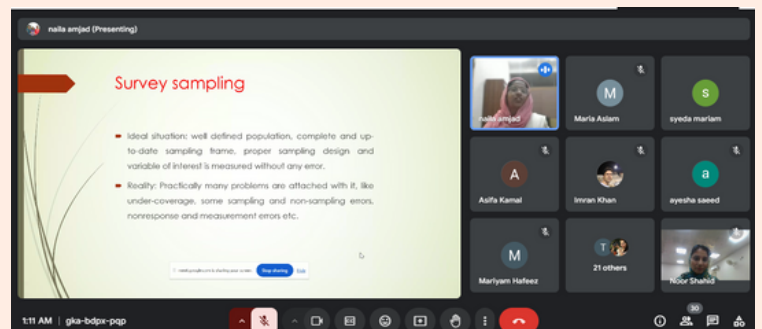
naila amjad (Presenting)

Survey sampling

Ideal situation: well defined population, complete and up-to-date sampling frame, proper sampling design and variable of interest is measured without any error.

Reality: Practically many problems are attached with it, like under-coverage, some sampling and non-sampling errors, nonresponse and measurement errors etc.

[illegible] Stop sharing Hide

naila amjad

M
Maria Aslam

s
syeda mariam

A
Asifa Kamal

Imran Khan

a
ayesha saeed

M
Mariyam Hafeez

T
21 others

Noor Shahid

1:11 AM | gka-bdpx-pqp

30